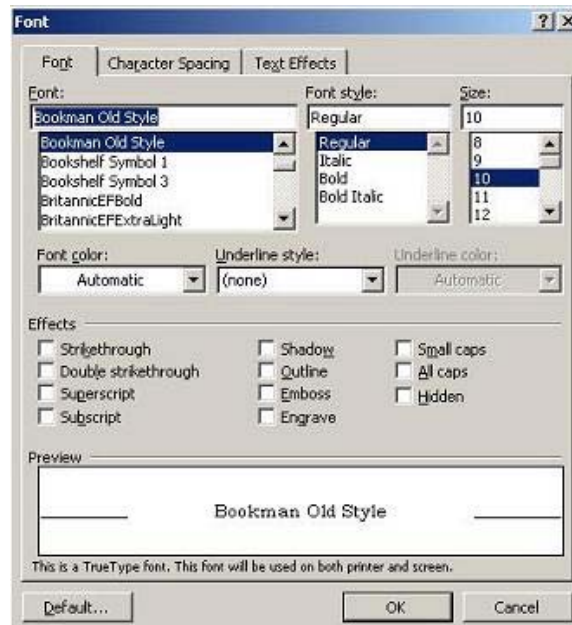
Font ? X

Font | Character Spacing | Text Effects

Font:
Bookman Old Style
Bookman Old Style
Bookshelf Symbol 1
Bookshelf Symbol 3
BritannicEFBold
BritannicEFExtraLight

Font style:
Regular
Regular
Italic
Bold
Bold Italic

Size:
10
8
9
10
11
12

Font color:
Automatic

Underline style:
(none)

Underline color:
Automatic

Effects
Strikethrough
Double strikethrough
Superscript
Subscript
Shadow
Outline
Emboss
Engrave
Small caps
All caps
Hidden

Preview
Bookman Old Style

This is a TrueType font. This font will be used on both printer and screen.

Default... OK Cancel